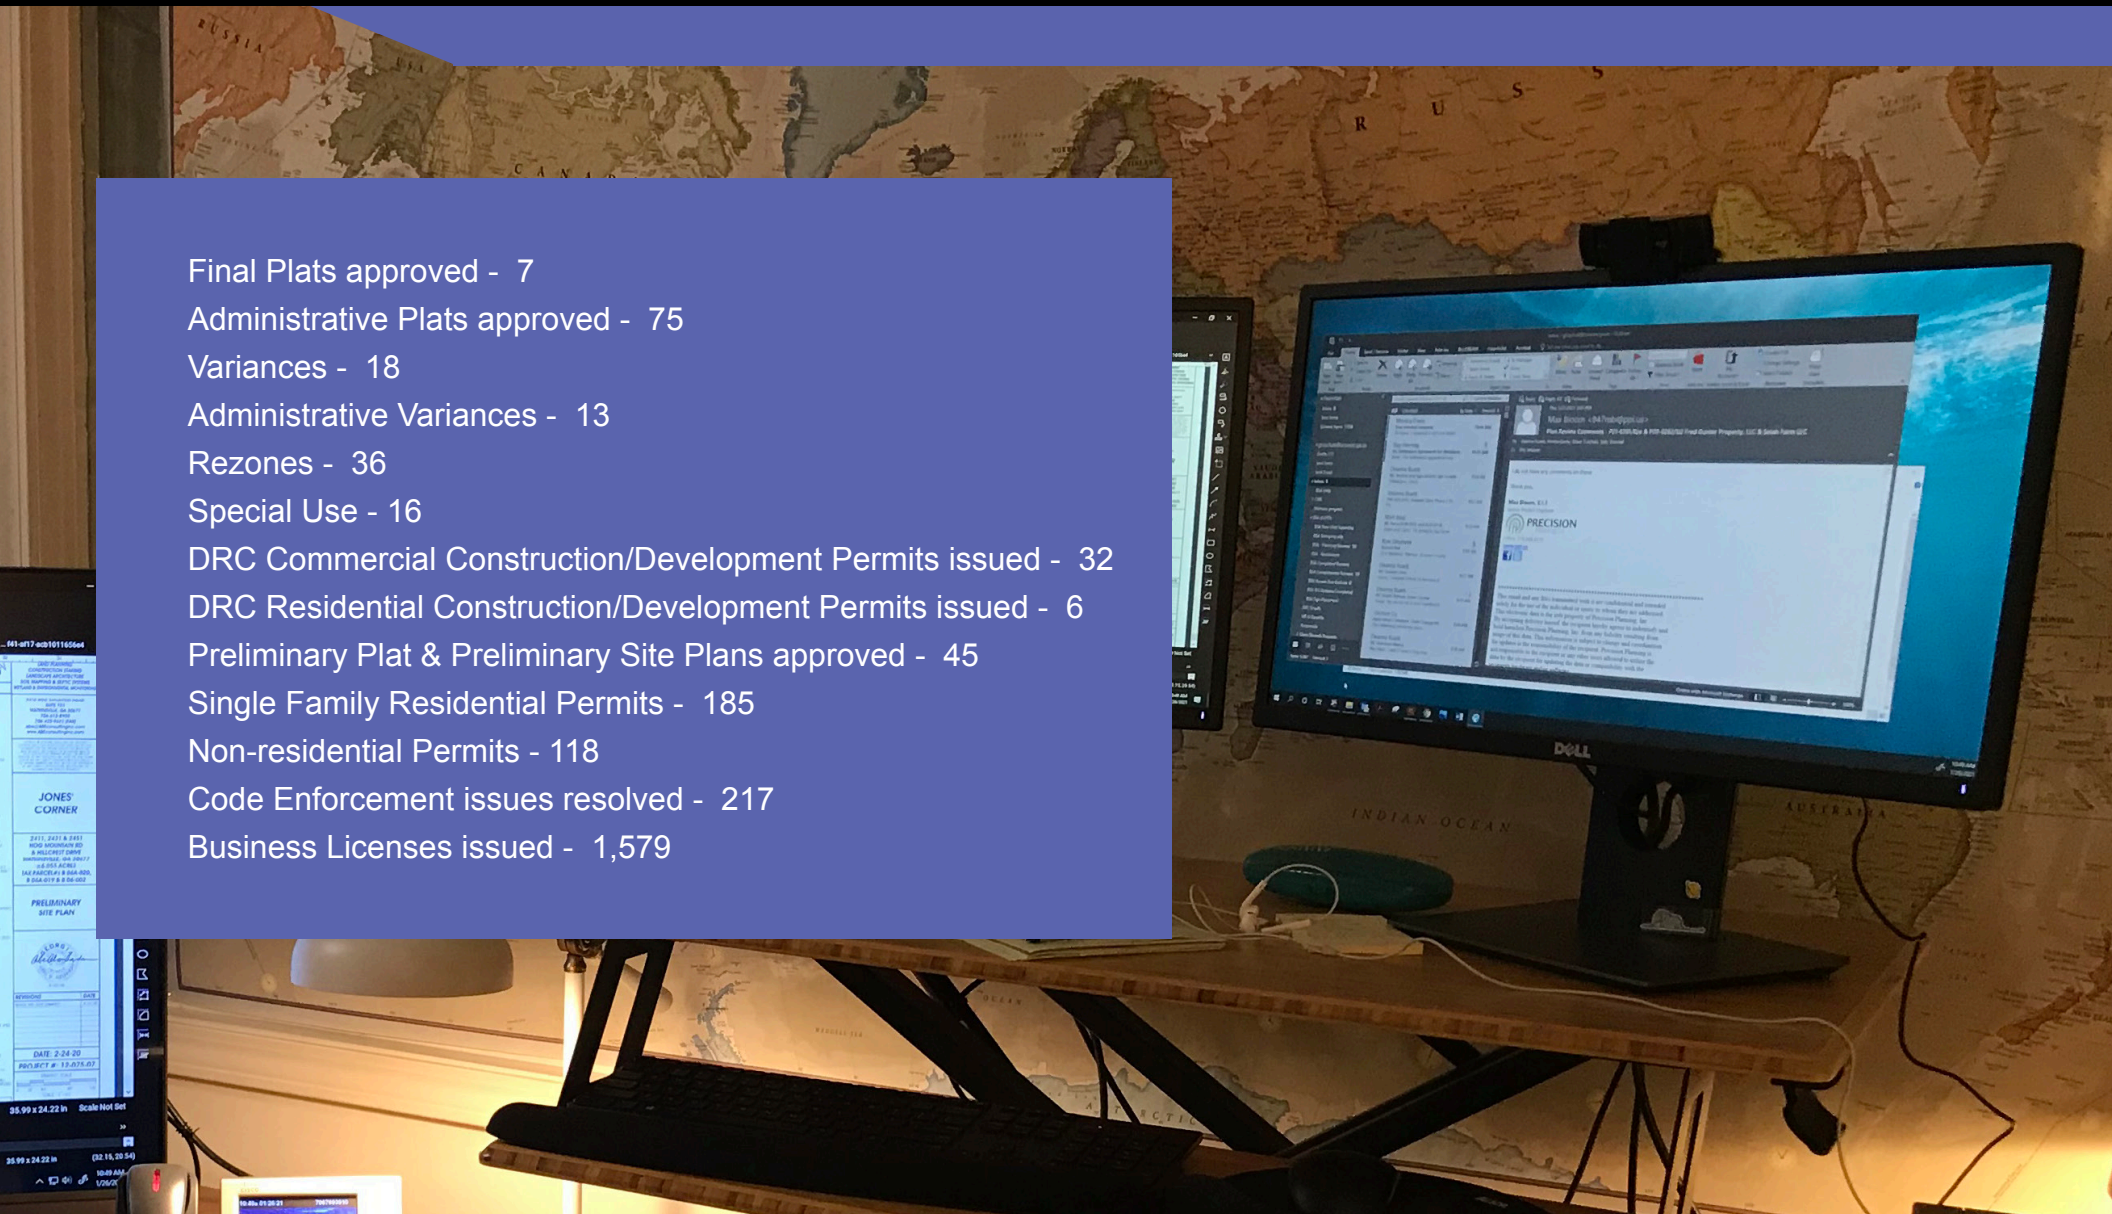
Final Plats approved - 7
Administrative Plats approved - 75
Variances - 18
Administrative Variances - 13
Rezones - 36
Special Use - 16
DRC Commercial Construction/Development Permits issued - 32
DRC Residential Construction/Development Permits issued - 6
Preliminary Plat & Preliminary Site Plans approved - 45
Single Family Residential Permits - 185
Non-residential Permits - 118
Code Enforcement issues resolved - 217
Business Licenses issued - 1,579

RUSSIA
CANADA
R U S
INDIAN OCEAN
AUSTRALIA
JONES' CORNER
PRELIMINARY SITE PLAN
DATE: 2-24-20
PRECISION
DELL
35.99 x 24.22 in Scale Not Set